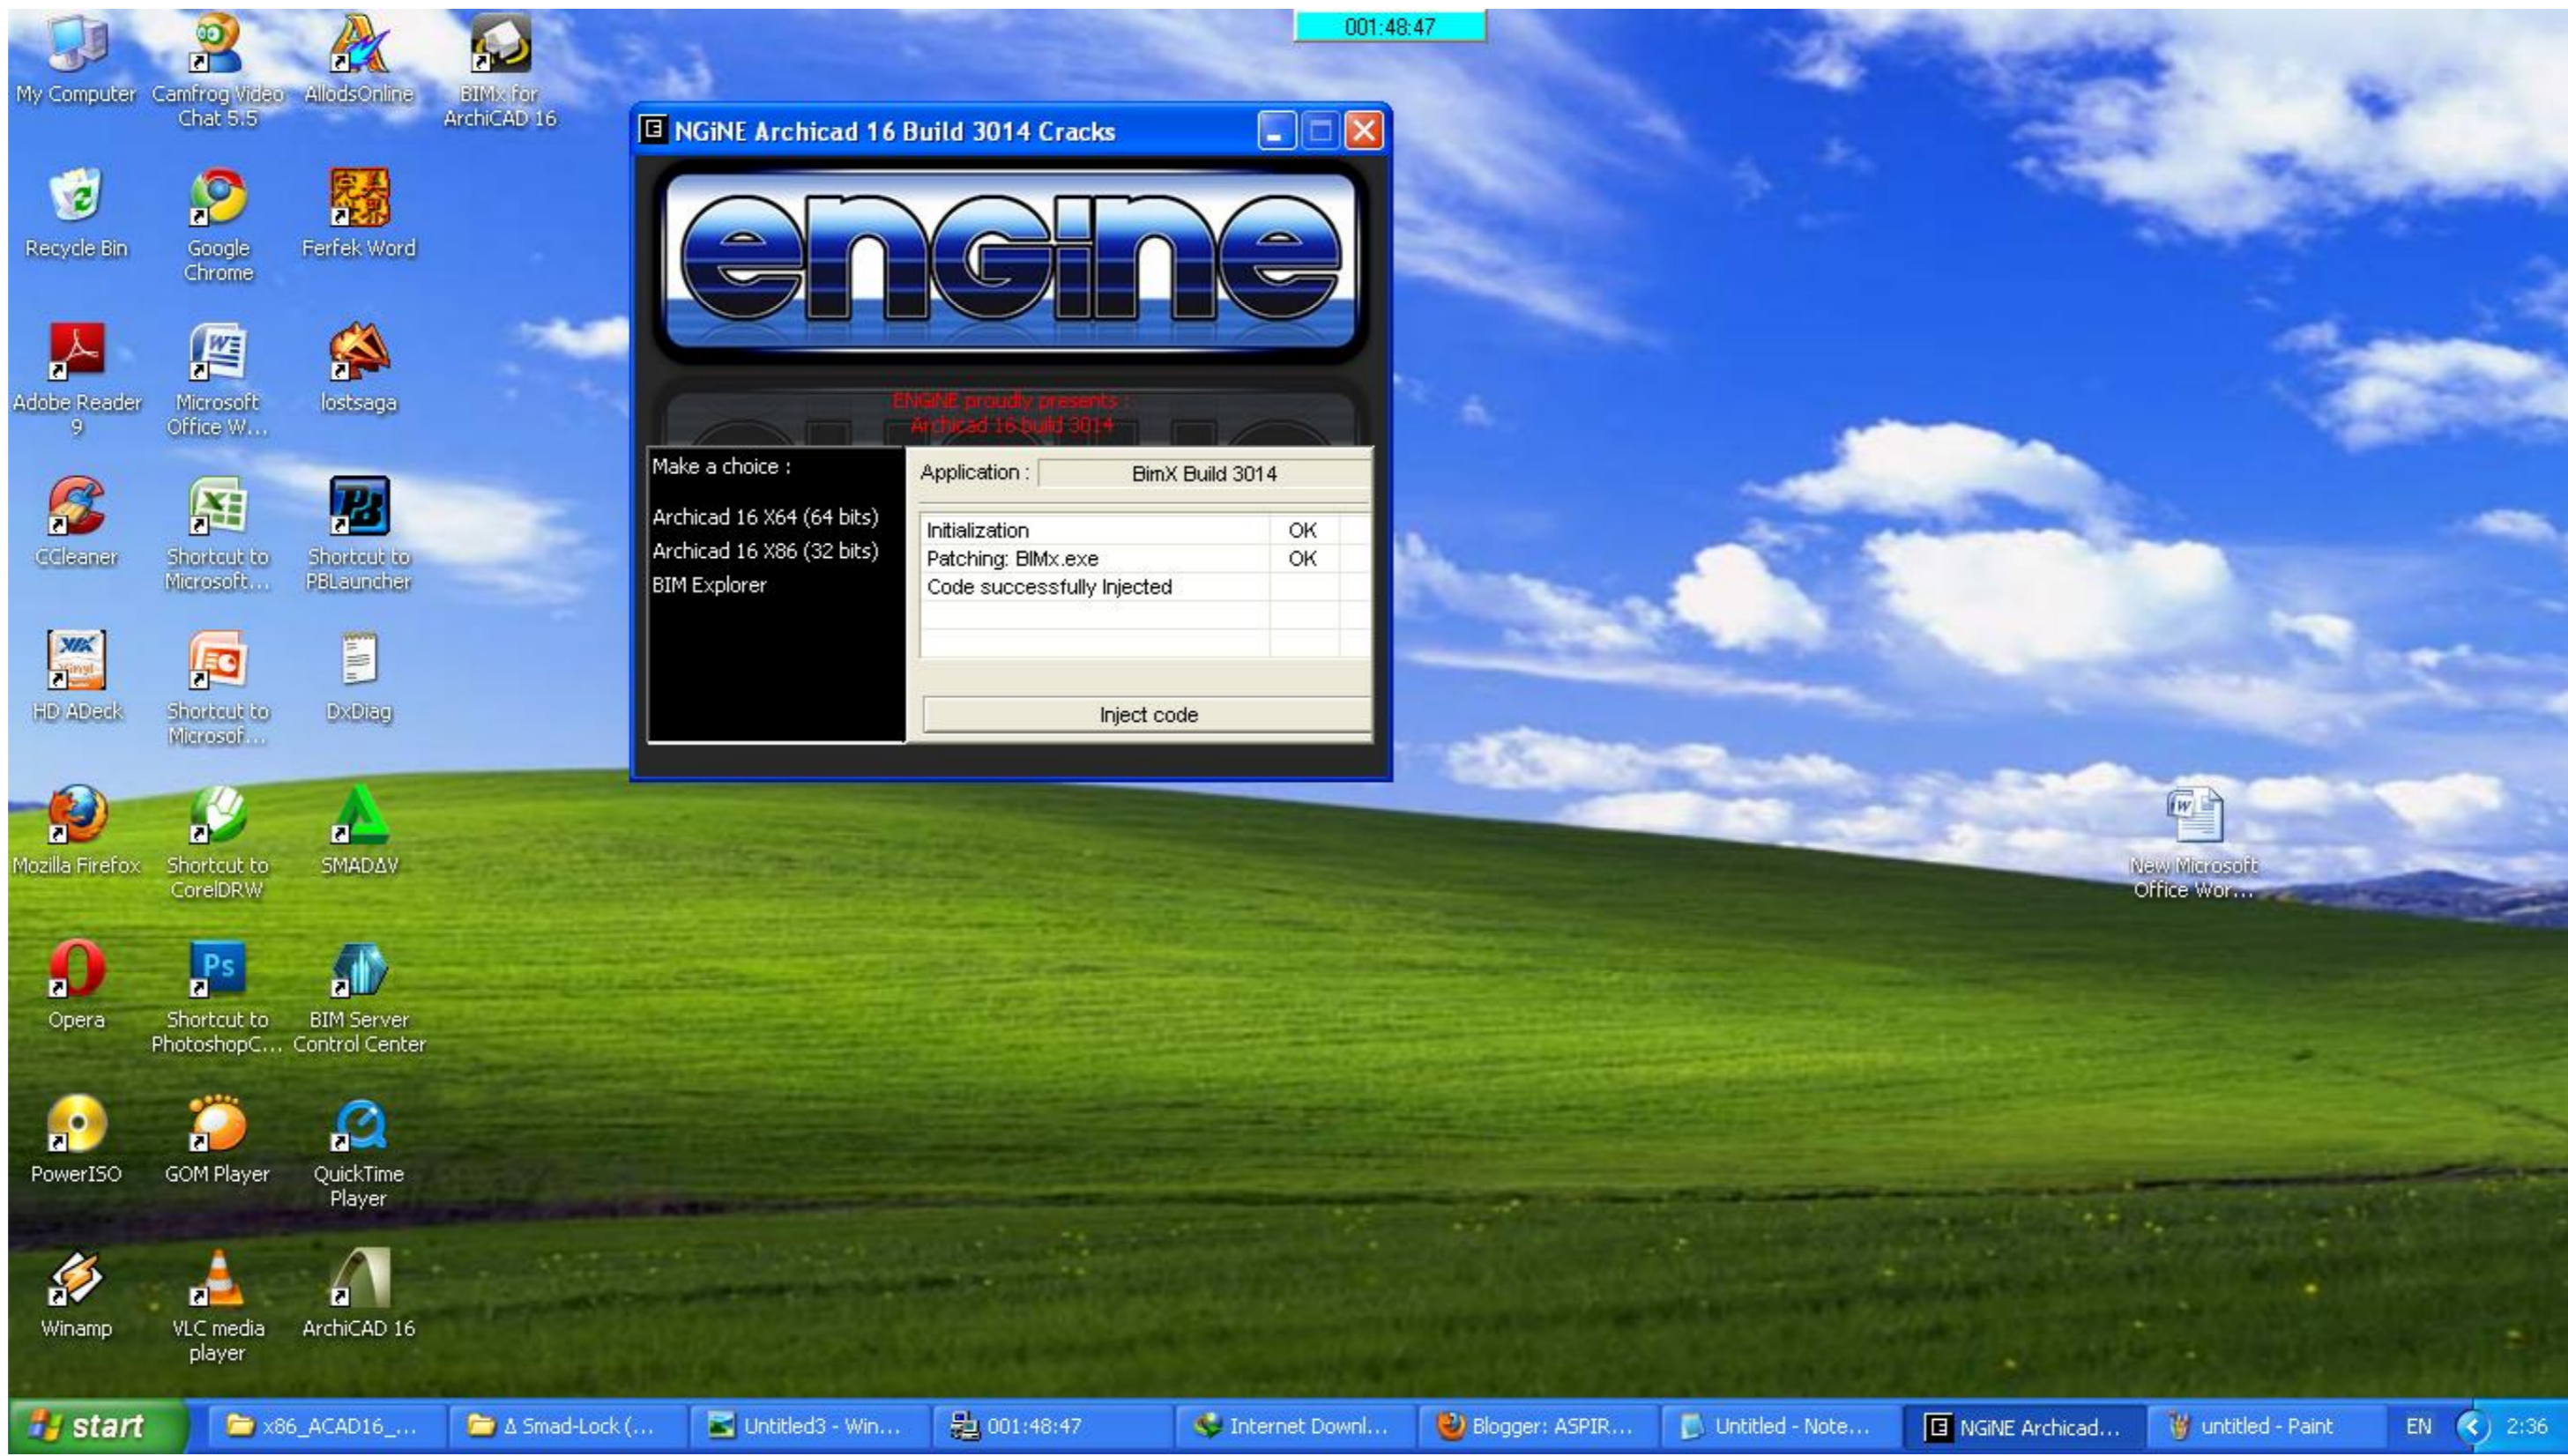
001:48:47

My Computer
Camfrog Video Chat 5.5
AllodsOnline
BIMx for ArchiCAD 16

Recycle Bin
Google Chrome
Ferfek Word

Adobe Reader 9
Microsoft Office W...
lostsaga

CCleaner
Shortcut to Microsoft...
Shortcut to PBLauncher

HD ADeck
Shortcut to Microsof...
DxDiag

Mozilla Firefox
Shortcut to CorelDRW
SMADAV

Opera
Shortcut to PhotoshopC...
BIM Server Control Center

PowerISO
GOM Player
QuickTime Player

Winamp
VLC media player
ArchiCAD 16

NGiNE Archicad 16 Build 3014 Cracks

engine

ENGiNE proudly presents :
Archicad 16 build 3014

Make a choice :

Archicad 16 X64 (64 bits)
Archicad 16 X86 (32 bits)
BIM Explorer

Application : BimX Build 3014

| | |
|---|---|
| Initialization | OK |
| Patching: BIMx.exe | OK |
| Code successfully Injected | |

Inject code

New Microsoft Office Wor...

start
x86_ACAD16_...
Smad-Lock (...
Untitled3 - Win...
001:48:47
Internet Downl...
Blogger: ASPIR...
Untitled - Note...
NGiNE Archicad...
untitled - Paint
EN
2:36